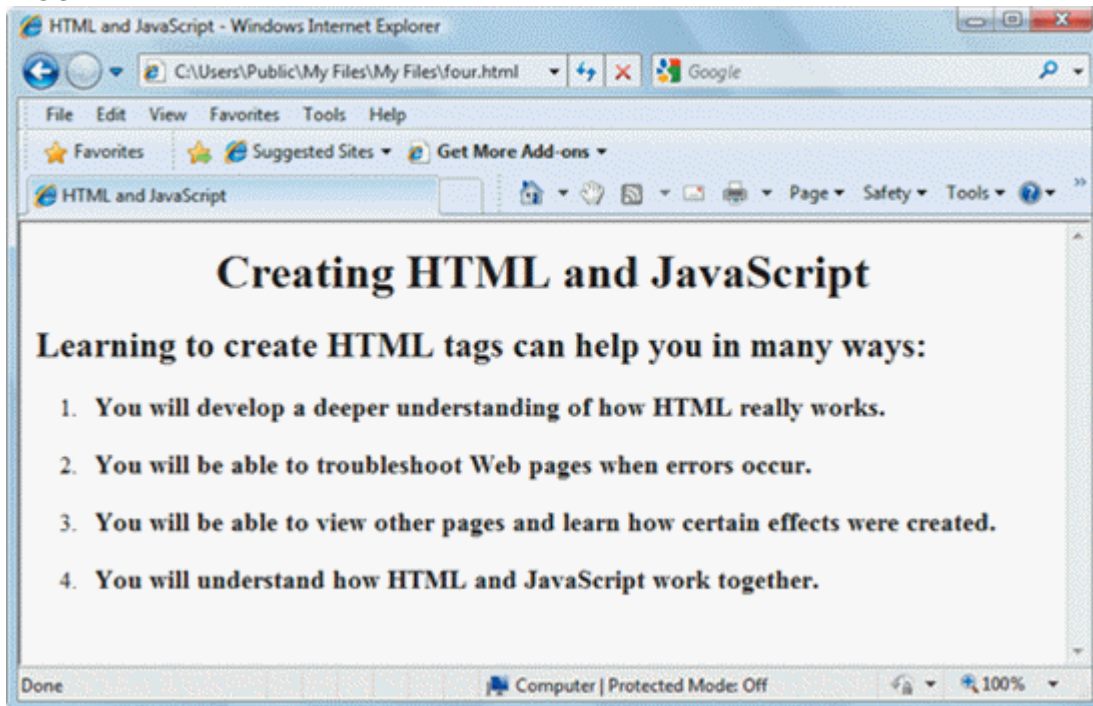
HTML and JavaScript - Windows Internet Explorer

C:\Users\Public\My Files\My Files\four.html

Google

File Edit View Favorites Tools Help

Favorites Suggested Sites ▾ Get More Add-ons ▾

HTML and JavaScript

Page ▾ Safety ▾ Tools ▾

# Creating HTML and JavaScript

## Learning to create HTML tags can help you in many ways:

1. You will develop a deeper understanding of how HTML really works.
2. You will be able to troubleshoot Web pages when errors occur.
3. You will be able to view other pages and learn how certain effects were created.
4. You will understand how HTML and JavaScript work together.

Done

Computer | Protected Mode: Off

100%